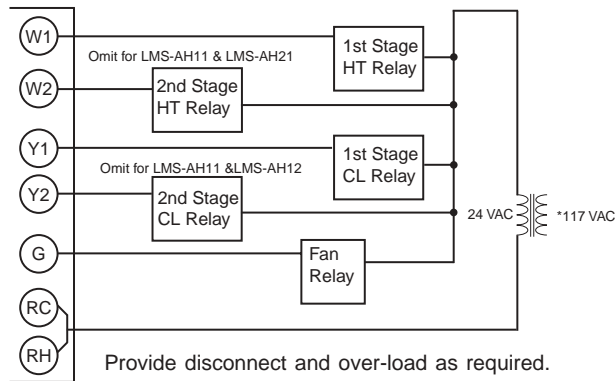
W1
Omit for LMS-AH11 & LMS-AH21
1st Stage HT Relay
W2
2nd Stage HT Relay
Y1
1st Stage CL Relay
Omit for LMS-AH11 &LMS-AH12
Y2
2nd Stage CL Relay
24 VAC
*117 VAC
G
Fan Relay
RC
RH
Provide disconnect and over-load as required.